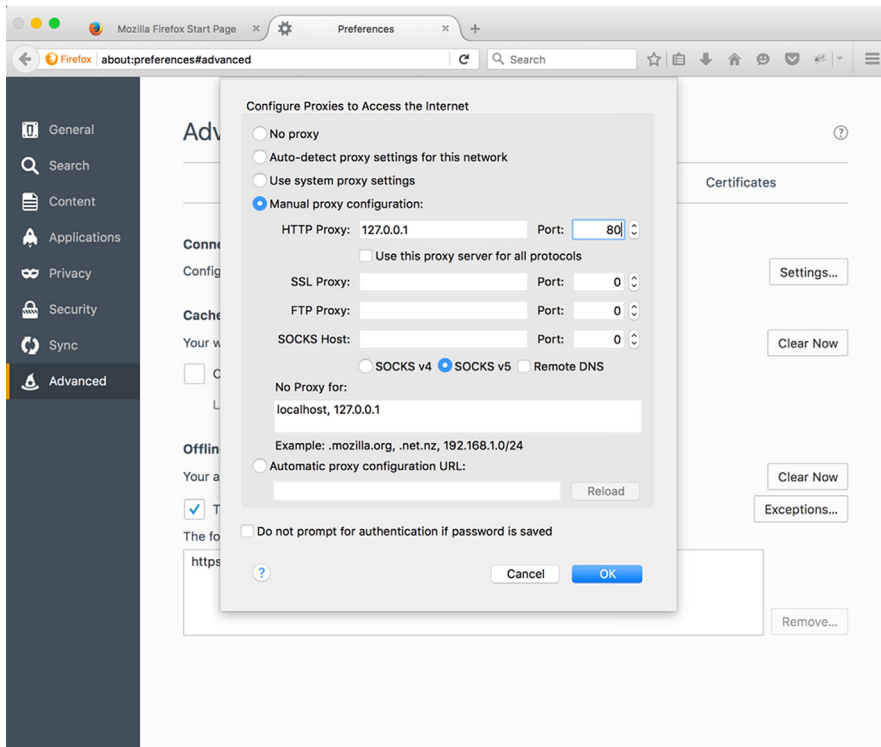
Mozilla Firefox Start Page
Preferences
Firefox about:preferences#advanced
Search

General
Search
Content
Applications
Privacy
Security
Sync
Advanced

Adv
Certificates
Conn
Config
Settings...
Cache
Your w
Clear Now
C
L
Offli
Your a
Clear Now
T
Exceptions...
The fo
https
Remove...

Configure Proxies to Access the Internet
No proxy
Auto-detect proxy settings for this network
Use system proxy settings
Manual proxy configuration:
HTTP Proxy: 127.0.0.1 Port: 80
Use this proxy server for all protocols
SSL Proxy: Port: 0
FTP Proxy: Port: 0
SOCKS Host: Port: 0
SOCKS v4 SOCKS v5 Remote DNS
No Proxy for:
localhost, 127.0.0.1
Example: .mozilla.org, .net.nz, 192.168.1.0/24
Automatic proxy configuration URL:
Reload
Do not prompt for authentication if password is saved
?
Cancel
OK